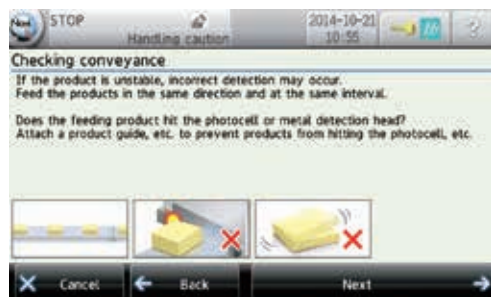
STOP
Handling caution
2014-10-21
10:55

Checking conveyance

If the product is unstable, incorrect detection may occur.
Feed the products in the same direction and at the same interval.

Does the feeding product hit the photocell or metal detection head?
Attach a product guide, etc. to prevent products from hitting the photocell, etc.

Cancel
Back
Next